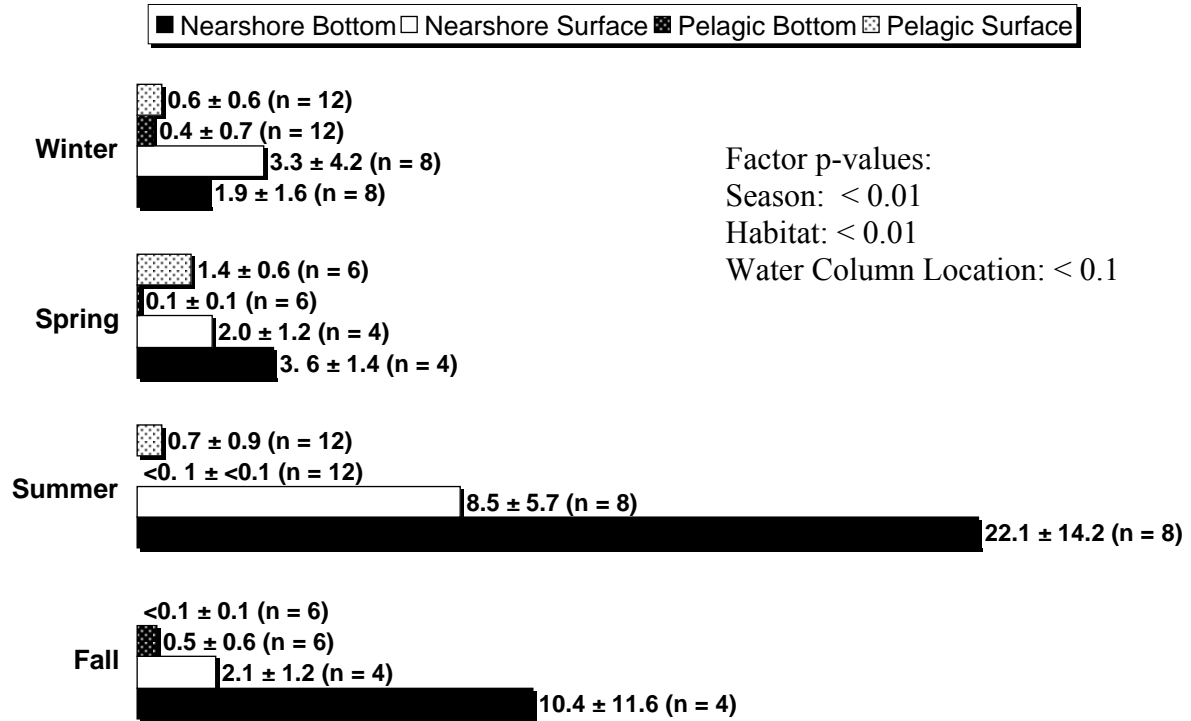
■ Nearshore Bottom □ Nearshore Surface ▩ Pelagic Bottom ▨ Pelagic Surface

Winter
0.6 ± 0.6 (n = 12)
0.4 ± 0.7 (n = 12)
3.3 ± 4.2 (n = 8)
1.9 ± 1.6 (n = 8)

Factor p-values:
Season: < 0.01
Habitat: < 0.01
Water Column Location: < 0.1

Spring
1.4 ± 0.6 (n = 6)
0.1 ± 0.1 (n = 6)
2.0 ± 1.2 (n = 4)
3. 6 ± 1.4 (n = 4)

Summer
0.7 ± 0.9 (n = 12)
<0. 1 ± <0.1 (n = 12)
8.5 ± 5.7 (n = 8)
22.1 ± 14.2 (n = 8)

Fall
<0.1 ± 0.1 (n = 6)
0.5 ± 0.6 (n = 6)
2.1 ± 1.2 (n = 4)
10.4 ± 11.6 (n = 4)